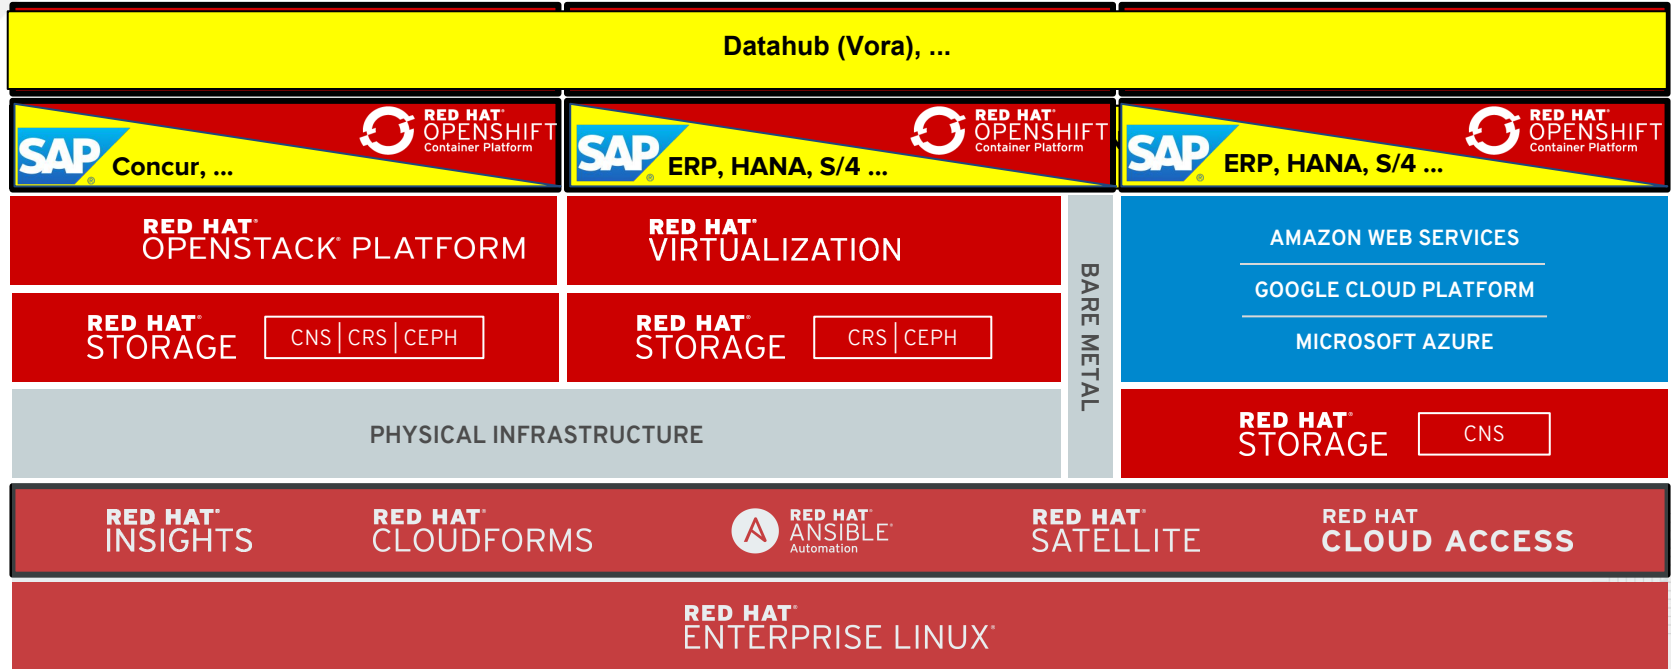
Datahub (Vora), ...

SAP Concur, ...
RED HAT® OPENSHIFT Container Platform

SAP ERP, HANA, S/4 ...
RED HAT® OPENSHIFT Container Platform

SAP ERP, HANA, S/4 ...
RED HAT® OPENSHIFT Container Platform

RED HAT® OPENSTACK® PLATFORM

RED HAT® VIRTUALIZATION

BARE METAL

AMAZON WEB SERVICES
GOOGLE CLOUD PLATFORM
MICROSOFT AZURE

RED HAT® STORAGE
CNS | CRS | CEPH

RED HAT® STORAGE
CRS | CEPH

PHYSICAL INFRASTRUCTURE

RED HAT® STORAGE
CNS

RED HAT® INSIGHTS

RED HAT® CLOUDFORMS

RED HAT® ANSIBLE® Automation

RED HAT® SATELLITE

RED HAT CLOUD ACCESS

RED HAT® ENTERPRISE LINUX®